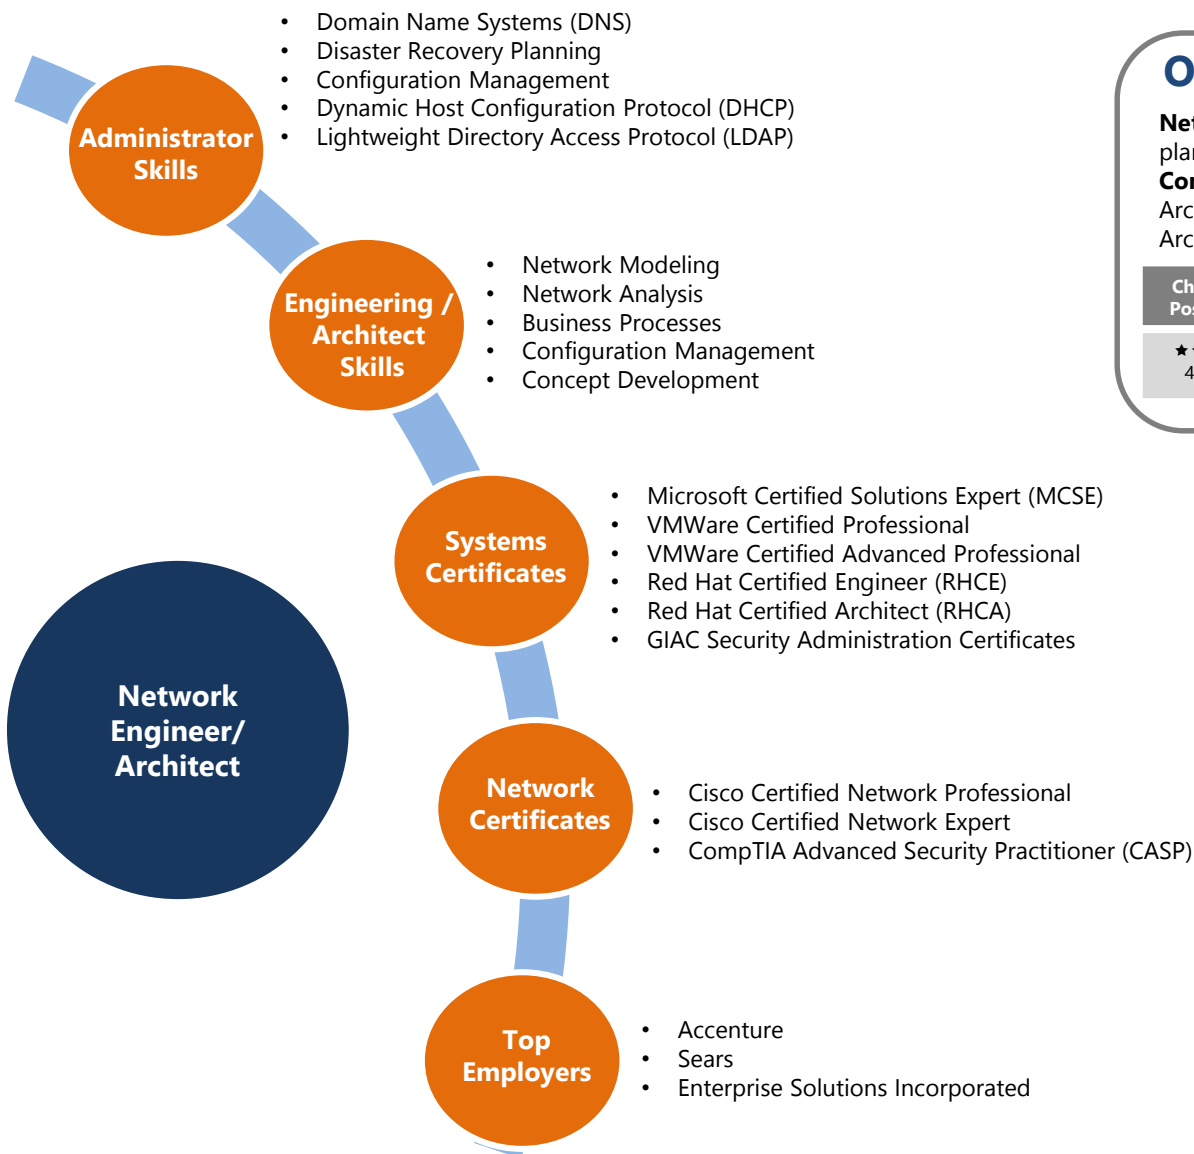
Administrator Skills

- Domain Name Systems (DNS)
- Disaster Recovery Planning
- Configuration Management
- Dynamic Host Configuration Protocol (DHCP)
- Lightweight Directory Access Protocol (LDAP)

O

Net
plan
Cor
Arc
Arc

Ch
Pos

★
4

Engineering / Architect Skills

- Network Modeling
- Network Analysis
- Business Processes
- Configuration Management
- Concept Development

Systems Certificates

- Microsoft Certified Solutions Expert (MCSE)
- VMWare Certified Professional
- VMWare Certified Advanced Professional
- Red Hat Certified Engineer (RHCE)
- Red Hat Certified Architect (RHCA)
- GIAC Security Administration Certificates

Network Engineer/ Architect

Network Certificates

- Cisco Certified Network Professional
- Cisco Certified Network Expert
- CompTIA Advanced Security Practitioner (CASP)

Top Employers

- Accenture
- Sears
- Enterprise Solutions Incorporated